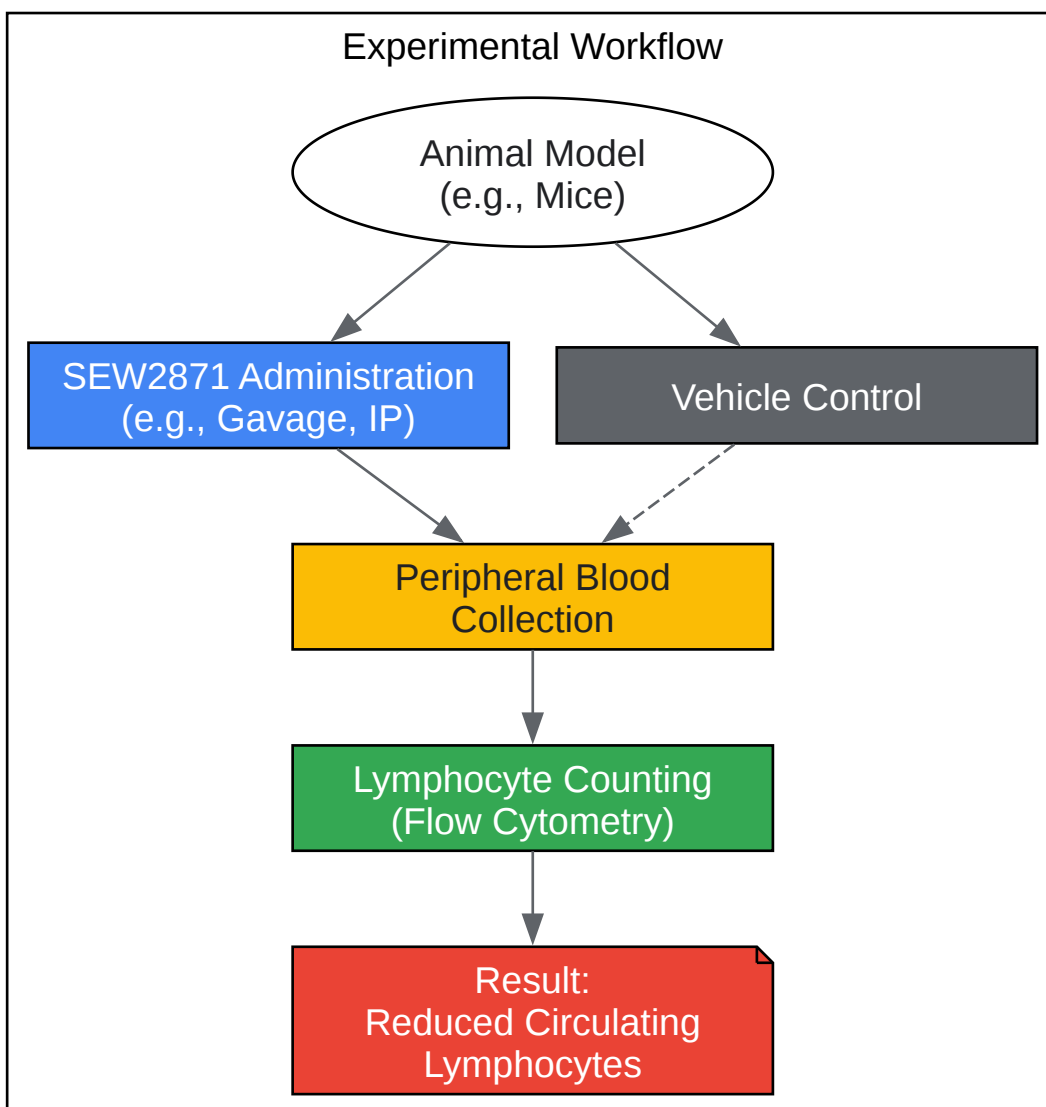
Experimental Workflow

Animal Model
(e.g., Mice)

SEW2871 Administration
(e.g., Gavage, IP)

Vehicle Control

Peripheral Blood
Collection

Lymphocyte Counting
(Flow Cytometry)

Result:
Reduced Circulating
Lymphocytes